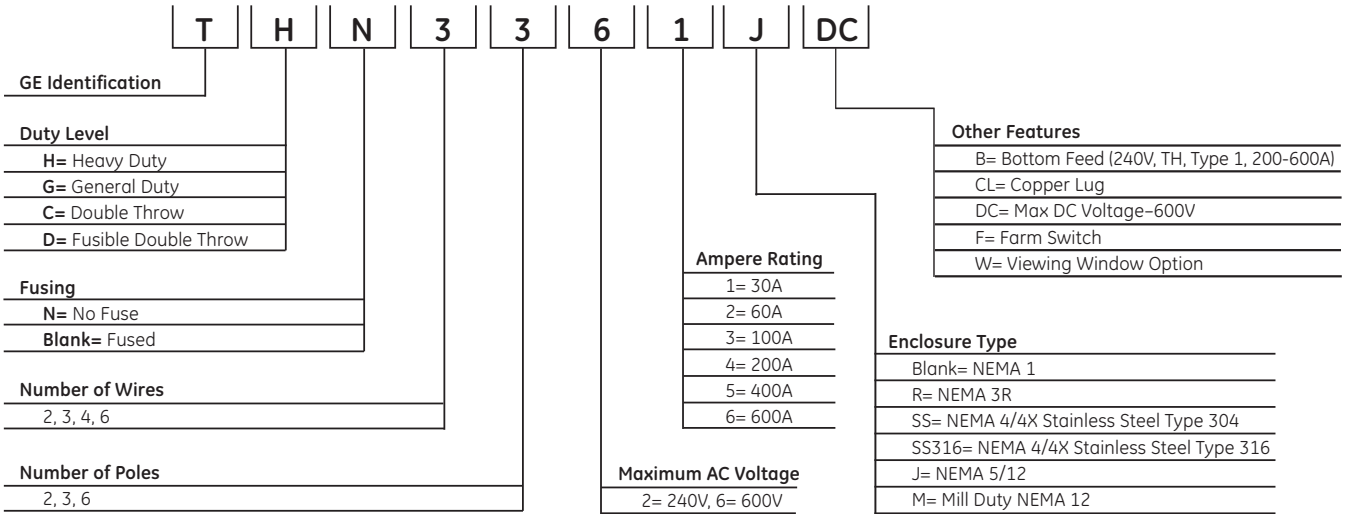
T H N 3 3 6 1 J DC

GE Identification

Duty Level
H= Heavy Duty
G= General Duty
C= Double Throw
D= Fusible Double Throw

Fusing
N= No Fuse
Blank= Fused

Number of Wires
2, 3, 4, 6

Number of Poles
2, 3, 6

Maximum AC Voltage
2= 240V, 6= 600V

Ampere Rating
1= 30A
2= 60A
3= 100A
4= 200A
5= 400A
6= 600A

Enclosure Type
Blank= NEMA 1
R= NEMA 3R
SS= NEMA 4/4X Stainless Steel Type 304
SS316= NEMA 4/4X Stainless Steel Type 316
J= NEMA 5/12
M= Mill Duty NEMA 12

Other Features
B= Bottom Feed (240V, TH, Type 1, 200-600A)
CL= Copper Lug
DC= Max DC Voltage–600V
F= Farm Switch
W= Viewing Window Option